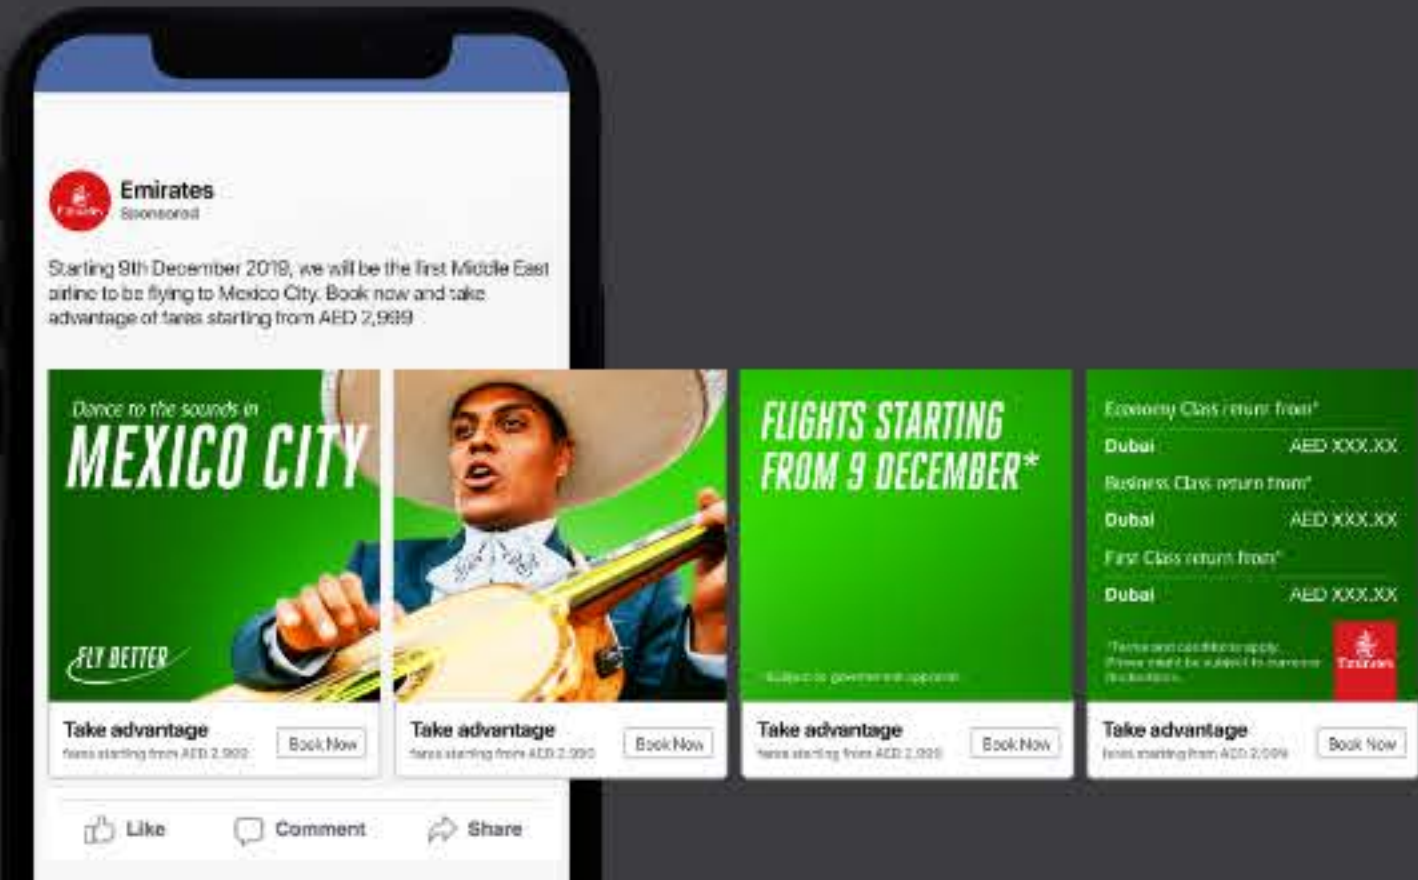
Emirates
Sponsored

Starting 9th December 2019, we will be the first Middle East airline to be flying to Mexico City. Book now and take advantage of fares starting from AED 2,989

Dance to the sounds in
MEXICO CITY
FLY BETTER

Take advantage
fares starting from AED 2,989
Book Now

Take advantage
fares starting from AED 2,989
Book Now

FLIGHTS STARTING FROM 9 DECEMBER*
*Subject to government approval

Take advantage
fares starting from AED 2,989
Book Now

Economy Class return from*
Dubai AED XXX.XX
Business Class return from*
Dubai AED XXX.XX
First Class return from*
Dubai AED XXX.XX
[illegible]
Emirates

Take advantage
fares starting from AED 2,989
Book Now

Like
Comment
Share